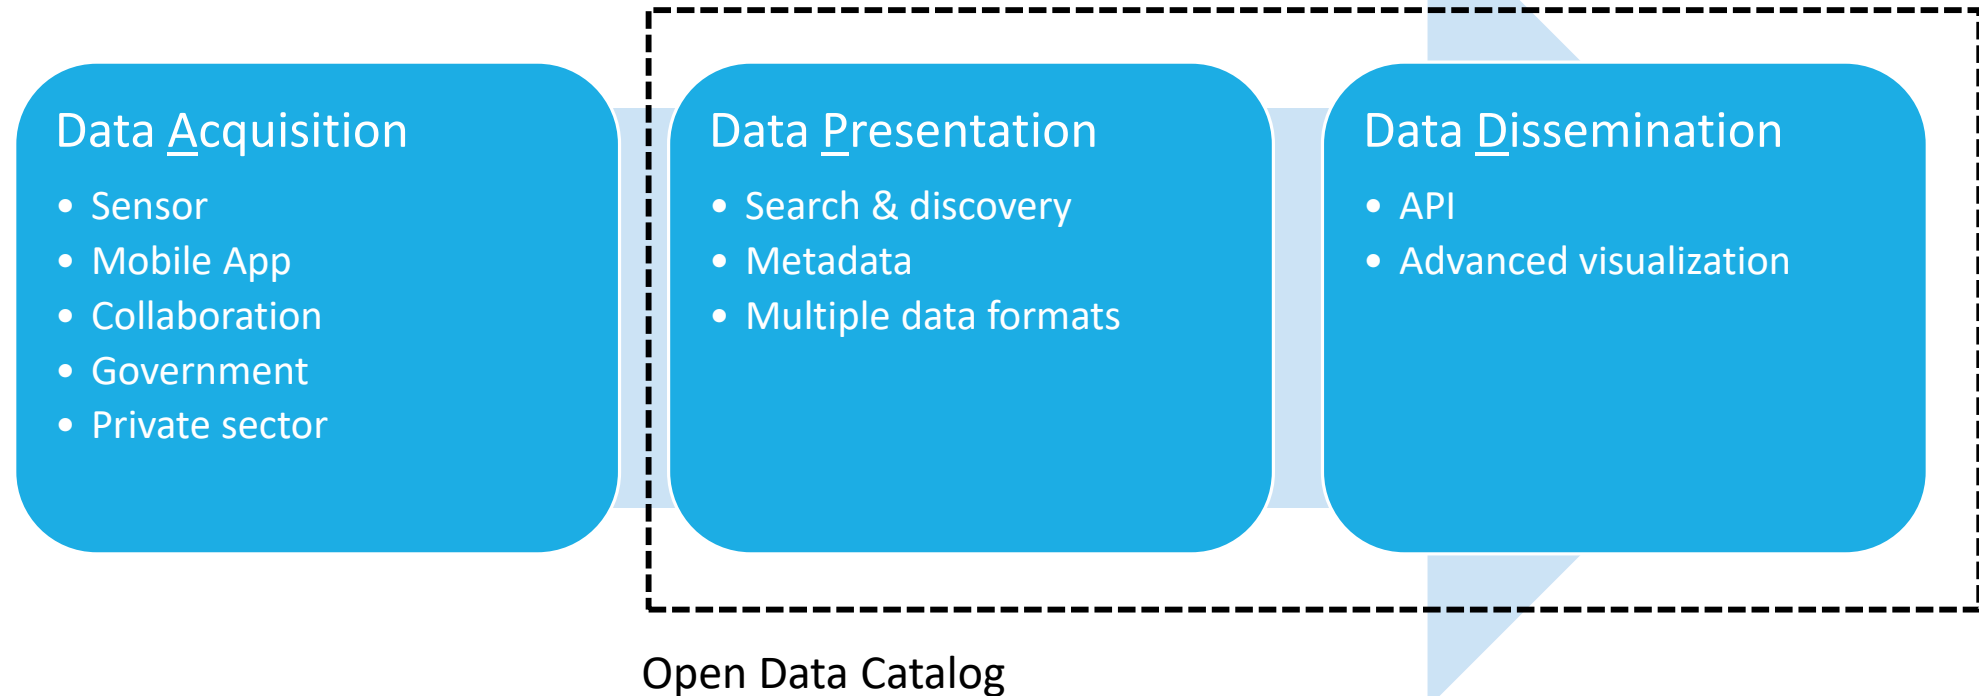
Data Acquisition
- Sensor
- Mobile App
- Collaboration
- Government
- Private sector

Data Presentation
- Search & discovery
- Metadata
- Multiple data formats

Data Dissemination
- API
- Advanced visualization

Open Data Catalog